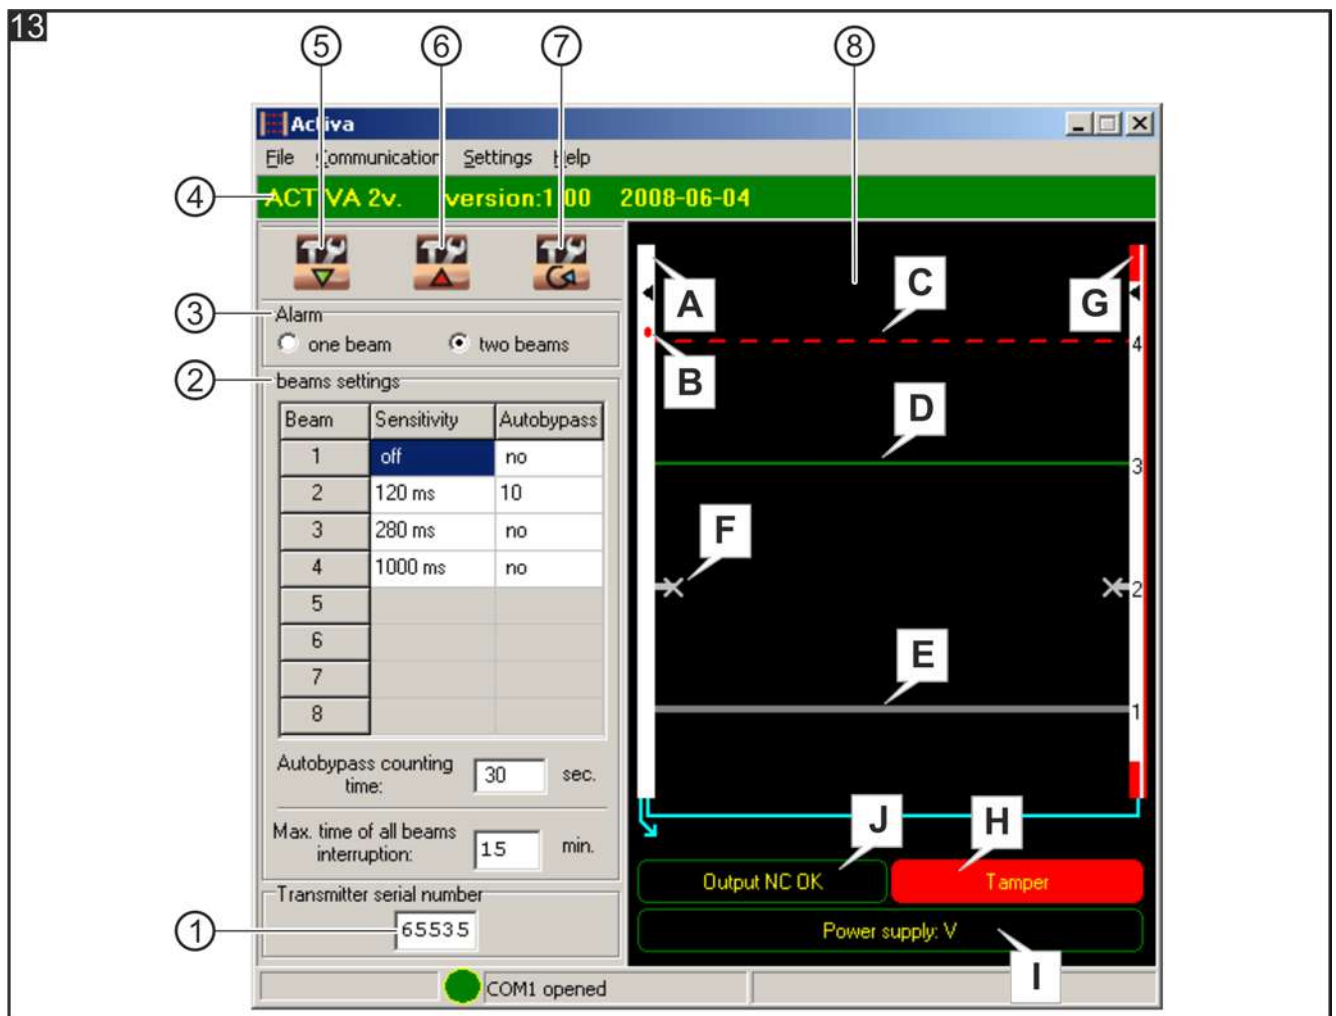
13

5 6 7 8

Activa

File Communication Settings Help

4 ACTIVA 2v. version:1.00 2008-06-04

3 Alarm
one beam two beams

2 beams settings

| Beam | Sensitivity | Autobypass |
|---|---|---|
| 1 | off | no |
| 2 | 120 ms | 10 |
| 3 | 280 ms | no |
| 4 | 1000 ms | no |
| 5 | | |
| 6 | | |
| 7 | | |
| 8 | | |

Autobypass counting time: 30 sec.

Max. time of all beams interruption: 15 min.

Transmitter serial number
1 65535

COM1 opened

A B C D E F G

4 3 2 1

J H

Output NC OK Tamper

Power supply: V

I